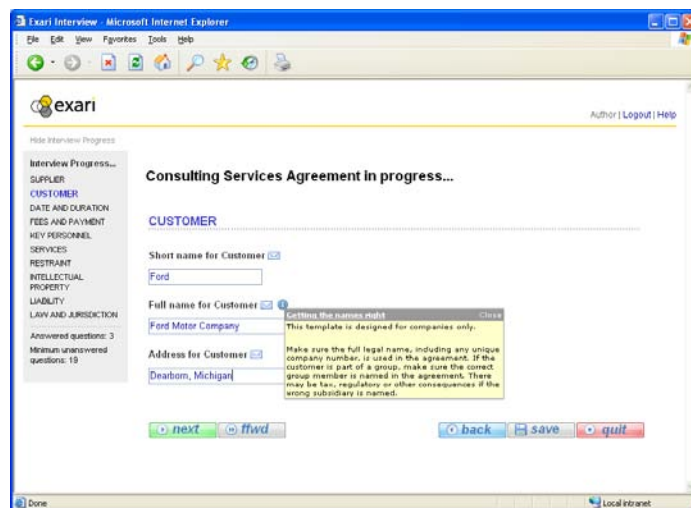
Exari Interview - Microsoft Internet Explorer

File Edit View Favorites Tools Help

exari

Author | Logout | Help

Hide Interview Progress

Interview Progress...
SUPPLIER
CUSTOMER
DATE AND DURATION
FEES AND PAYMENT
KEY PERSONNEL
SERVICES
RESTRAINT
INTELLECTUAL PROPERTY
LIABILITY
LAW AND JURISDICTION

Answered questions: 3
Minimum unanswered questions: 19

Consulting Services Agreement in progress...

CUSTOMER

Short name for Customer

Ford

Full name for Customer

Ford Motor Company

Address for Customer

Dearborn, Michigan

Getting the names right
Close
This template is designed for companies only.

Make sure the full legal name, including any unique company number, is used in the agreement. If the customer is part of a group, make sure the correct group member is named in the agreement. There may be tax, regulatory or other consequences if the wrong subsidiary is named.

next
ffwd
back
save
quit

Done
Local intranet